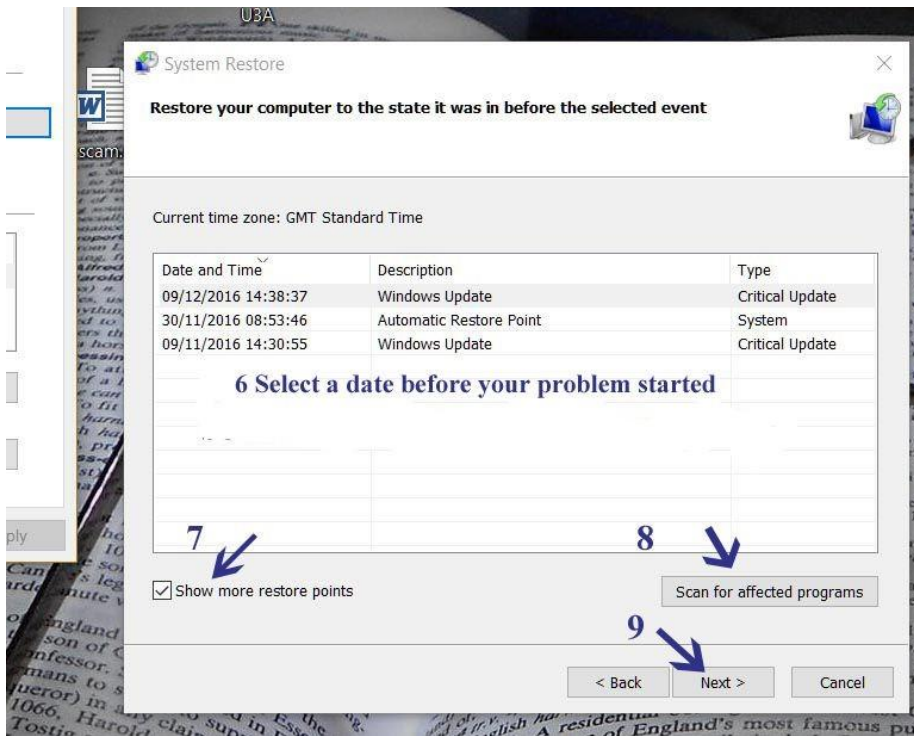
U3A

scam

ply

System Restore

Restore your computer to the state it was in before the selected event

Current time zone: GMT Standard Time

| Date and Time | Description | Type |
|---|---|---|
| 09/12/2016 14:38:37 | Windows Update | Critical Update |
| 30/11/2016 08:53:46 | Automatic Restore Point | System |
| 09/11/2016 14:30:55 | Windows Update | Critical Update |

6 Select a date before your problem started

7

8

Show more restore points

Scan for affected programs

9

< Back

Next >

Cancel

of England's most famous